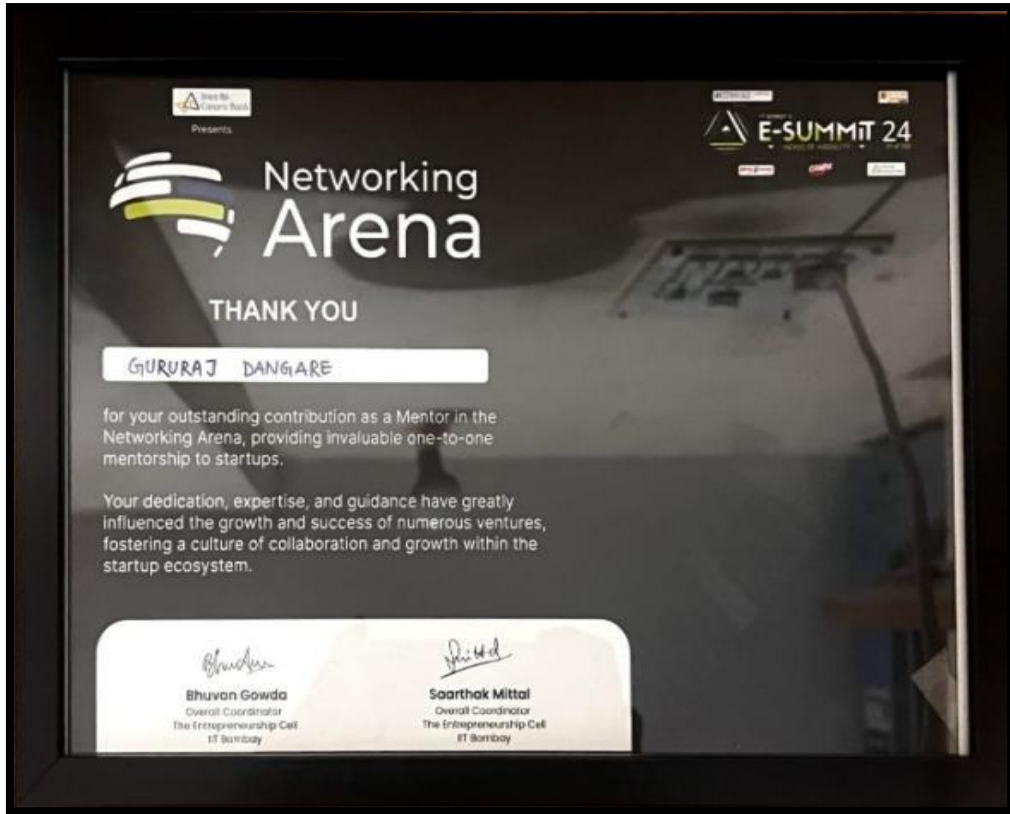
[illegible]

Presents

Networking Arena

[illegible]

E-SUMMIT 24

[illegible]

THANK YOU

GURURAJ DANGARE

for your outstanding contribution as a Mentor in the Networking Arena, providing invaluable one-to-one mentorship to startups.

Your dedication, expertise, and guidance have greatly influenced the growth and success of numerous ventures, fostering a culture of collaboration and growth within the startup ecosystem.

Bhuvan Gowda
Overall Coordinator
The Entrepreneurship Cell
IIT Bombay

Saarthak Mittal
Overall Coordinator
The Entrepreneurship Cell
IIT Bombay